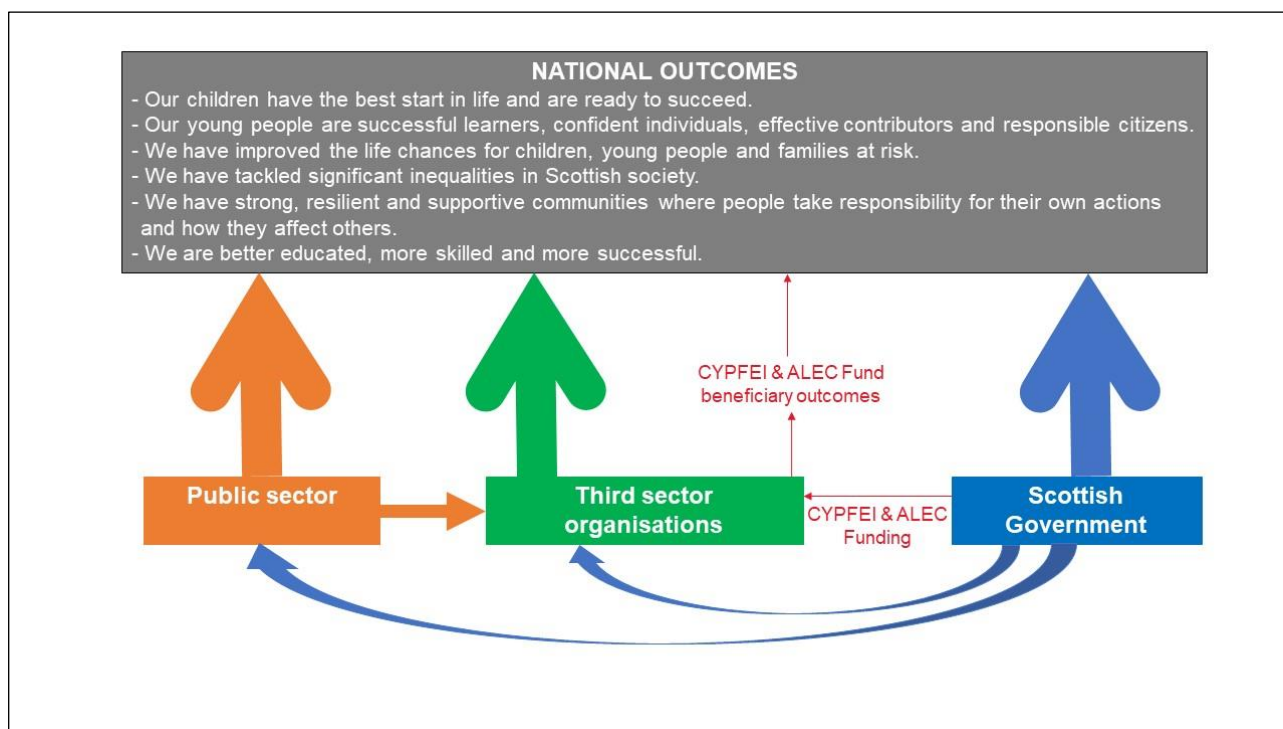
NATIONAL OUTCOMES
- Our children have the best start in life and are ready to succeed.
- Our young people are successful learners, confident individuals, effective contributors and responsible citizens.
- We have improved the life chances for children, young people and families at risk.
- We have tackled significant inequalities in Scottish society.
- We have strong, resilient and supportive communities where people take responsibility for their own actions and how they affect others.
- We are better educated, more skilled and more successful.

CYPFEI & ALEC Fund beneficiary outcomes

Public sector

Third sector organisations

CYPFEI & ALEC Funding

Scottish Government